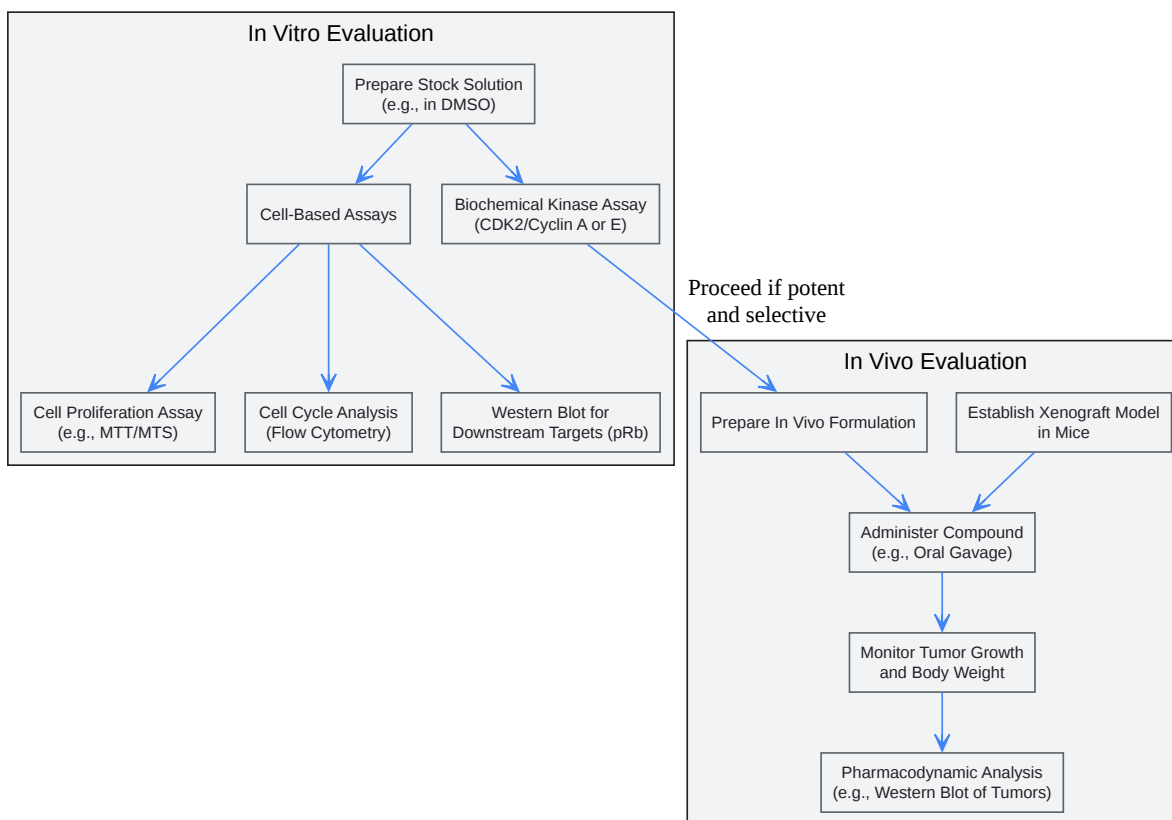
In Vitro Evaluation

Prepare Stock Solution (e.g., in DMSO)

Cell-Based Assays

Biochemical Kinase Assay (CDK2/Cyclin A or E)

Cell Proliferation Assay (e.g., MTT/MTS)

Cell Cycle Analysis (Flow Cytometry)

Western Blot for Downstream Targets (pRb)

Proceed if potent and selective

In Vivo Evaluation

Prepare In Vivo Formulation

Establish Xenograft Model in Mice

Administer Compound (e.g., Oral Gavage)

Monitor Tumor Growth and Body Weight

Pharmacodynamic Analysis (e.g., Western Blot of Tumors)